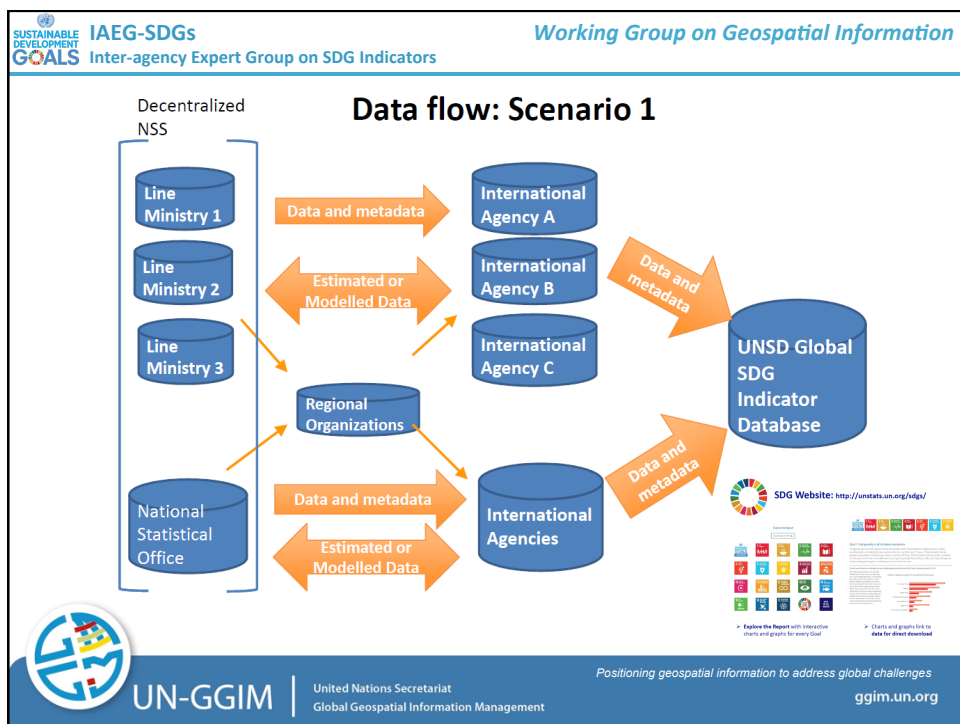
SUSTAINABLE DEVELOPMENT GOALS IAEG-SDGs
Inter-agency Expert Group on SDG Indicators

Working Group on Geospatial Information

Decentralized NSS

Data flow: Scenario 1

Line Ministry 1

Line Ministry 2

Line Ministry 3

National Statistical Office

Data and metadata

Estimated or Modelled Data

Regional Organizations

Data and metadata

Estimated or Modelled Data

International Agency A

International Agency B

International Agency C

International Agencies

Data and metadata

Data and metadata

UNSD Global SDG Indicator Database

SDG Website: http://unstats.un.org/sdgs/

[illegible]

➢ Explore the Report with interactive charts and graphs for every Goal

➢ Charts and graphs link to data for direct download

UN-GGIM

United Nations Secretariat
Global Geospatial Information Management

Positioning geospatial information to address global challenges

ggim.un.org